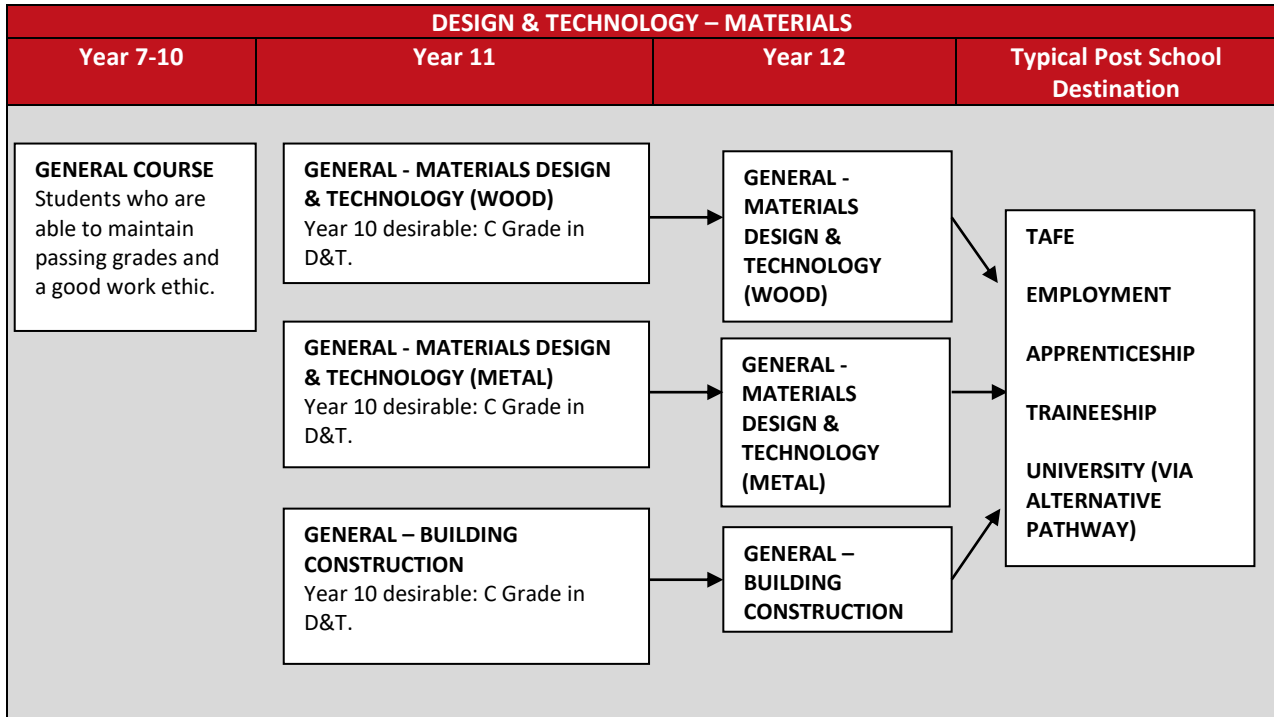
DESIGN & TECHNOLOGY – MATERIALS

| Year 7-10 | Year 11 | Year 12 | Typical Post School Destination |
|---|---|---|---|

**GENERAL COURSE**
Students who are able to maintain passing grades and a good work ethic.

**GENERAL - MATERIALS DESIGN & TECHNOLOGY (WOOD)**
Year 10 desirable: C Grade in D&T.

**GENERAL - MATERIALS DESIGN & TECHNOLOGY (METAL)**
Year 10 desirable: C Grade in D&T.

**GENERAL – BUILDING CONSTRUCTION**
Year 10 desirable: C Grade in D&T.

**GENERAL - MATERIALS DESIGN & TECHNOLOGY (WOOD)**

**GENERAL - MATERIALS DESIGN & TECHNOLOGY (METAL)**

**GENERAL – BUILDING CONSTRUCTION**

**TAFE**

**EMPLOYMENT**

**APPRENTICESHIP**

**TRAINEESHIP**

**UNIVERSITY (VIA ALTERNATIVE PATHWAY)**